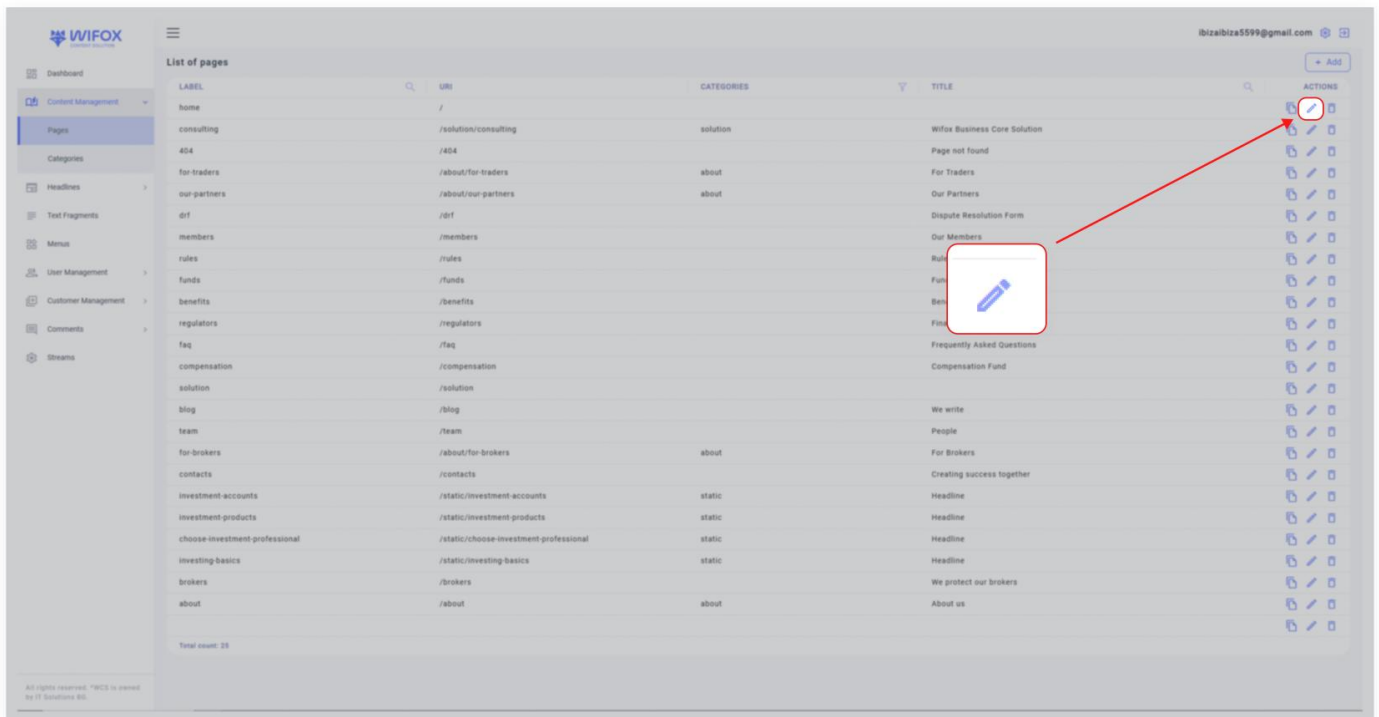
WIFOX
CONTENT SOLUTION

Dashboard
Content Management
Pages
Categories
Headlines
Text Fragments
Menus
User Management
Customer Management
Comments
Streams

All rights reserved. *WCS is owned by IT Solutions BG.

ibizaibiza5599@gmail.com

List of pages

+ Add

| LABEL | URI | CATEGORIES | TITLE | ACTIONS |
|---|---|---|---|---|
| home | / | | | |
| consulting | /solution/consulting | solution | Wifox Business Core Solution | |
| 404 | /404 | | Page not found | |
| for-traders | /about/for-traders | about | For Traders | |
| our-partners | /about/our-partners | about | Our Partners | |
| drf | /drf | | Dispute Resolution Form | |
| members | /members | | Our Members | |
| rules | /rules | | Rul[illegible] | |
| funds | /funds | | Fun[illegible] | |
| benefits | /benefits | | Ben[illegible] | |
| regulators | /regulators | | Fin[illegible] | |
| faq | /faq | | Frequently Asked Questions | |
| compensation | /compensation | | Compensation Fund | |
| solution | /solution | | | |
| blog | /blog | | We write | |
| team | /team | | People | |
| for-brokers | /about/for-brokers | about | For Brokers | |
| contacts | /contacts | | Creating success together | |
| investment-accounts | /static/investment-accounts | static | Headline | |
| investment-products | /static/investment-products | static | Headline | |
| choose-investment-professional | /static/choose-investment-professional | static | Headline | |
| investing-basics | /static/investing-basics | static | Headline | |
| brokers | /brokers | | We protect our brokers | |
| about | /about | about | About us | |
| | | | | |

Total count: 25